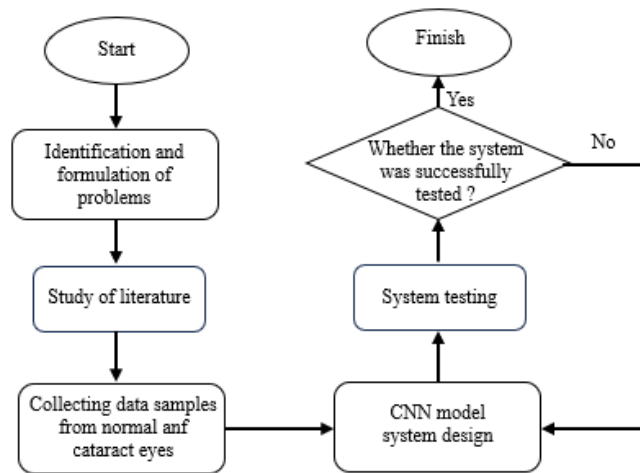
Start

Identification and formulation of problems

Study of literature

Collecting data samples from normal anf cataract eyes

Finish

Yes

Whether the system was successfully tested ?

No

System testing

CNN model system design